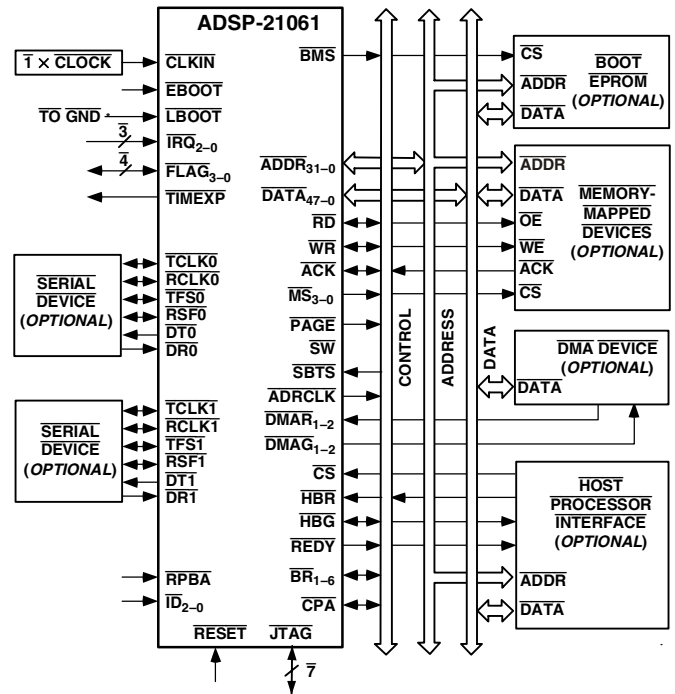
ADSP-21061

$\overline{1 \times \text{CLOCK}}$

$\overline{\text{CLKIN}}$

$\overline{\text{EBOOT}}$

$\overline{\text{TO GND}}$

$\overline{\text{LBOOT}}$

3

$\overline{\text{IRQ}_{2-0}}$

4

$\overline{\text{FLAG}_{3-0}}$

$\overline{\text{TIMEXP}}$

$\overline{\text{BMS}}$

$\overline{\text{ADDR}_{31-0}}$

$\overline{\text{DATA}_{47-0}}$

$\overline{\text{RD}}$

$\overline{\text{WR}}$

$\overline{\text{ACK}}$

$\overline{\text{MS}_{3-0}}$

$\overline{\text{PAGE}}$

$\overline{\text{SW}}$

$\overline{\text{SBTS}}$

$\overline{\text{ADRCLK}}$

$\overline{\text{DMAR}_{1-2}}$

$\overline{\text{DMAG}_{1-2}}$

$\overline{\text{CS}}$

$\overline{\text{HBR}}$

$\overline{\text{HBG}}$

$\overline{\text{REDY}}$

$\overline{\text{BR}_{1-6}}$

$\overline{\text{CPA}}$

$\overline{\text{RESET}}$

$\overline{\text{JTAG}}$

7

$\overline{\text{SERIAL}}$
$\overline{\text{DEVICE}}$
($\overline{\textit{OPTIONAL}}$)

$\overline{\text{TCLK0}}$

$\overline{\text{RCLK0}}$

$\overline{\text{TFS0}}$

$\overline{\text{RSF0}}$

$\overline{\text{DT0}}$

$\overline{\text{DR0}}$

$\overline{\text{SERIAL}}$
$\overline{\text{DEVICE}}$
($\overline{\textit{OPTIONAL}}$)

$\overline{\text{TCLK1}}$

$\overline{\text{RCLK1}}$

$\overline{\text{TFS1}}$

$\overline{\text{RSF1}}$

$\overline{\text{DT1}}$

$\overline{\text{DR1}}$

$\overline{\text{RPBA}}$

$\overline{\text{ID}_{2-0}}$

CONTROL

ADDRESS

DATA

$\overline{\text{CS}}$

$\overline{\text{ADDR}}$

$\overline{\text{DATA}}$

$\overline{\text{BOOT}}$
$\overline{\text{EPROM}}$
($\overline{\textit{OPTIONAL}}$)

$\overline{\text{ADDR}}$

$\overline{\text{DATA}}$

$\overline{\text{OE}}$

$\overline{\text{WE}}$

$\overline{\text{ACK}}$

$\overline{\text{CS}}$

$\overline{\text{MEMORY-}}$
$\overline{\text{MAPPED}}$
$\overline{\text{DEVICES}}$
($\overline{\textit{OPTIONAL}}$)

$\overline{\text{DMA DEVICE}}$
($\overline{\textit{OPTIONAL}}$)

$\overline{\text{DATA}}$

$\overline{\text{HOST}}$
$\overline{\text{PROCESSOR}}$
$\overline{\text{INTERFACE}}$
($\overline{\textit{OPTIONAL}}$)

$\overline{\text{ADDR}}$

$\overline{\text{DATA}}$